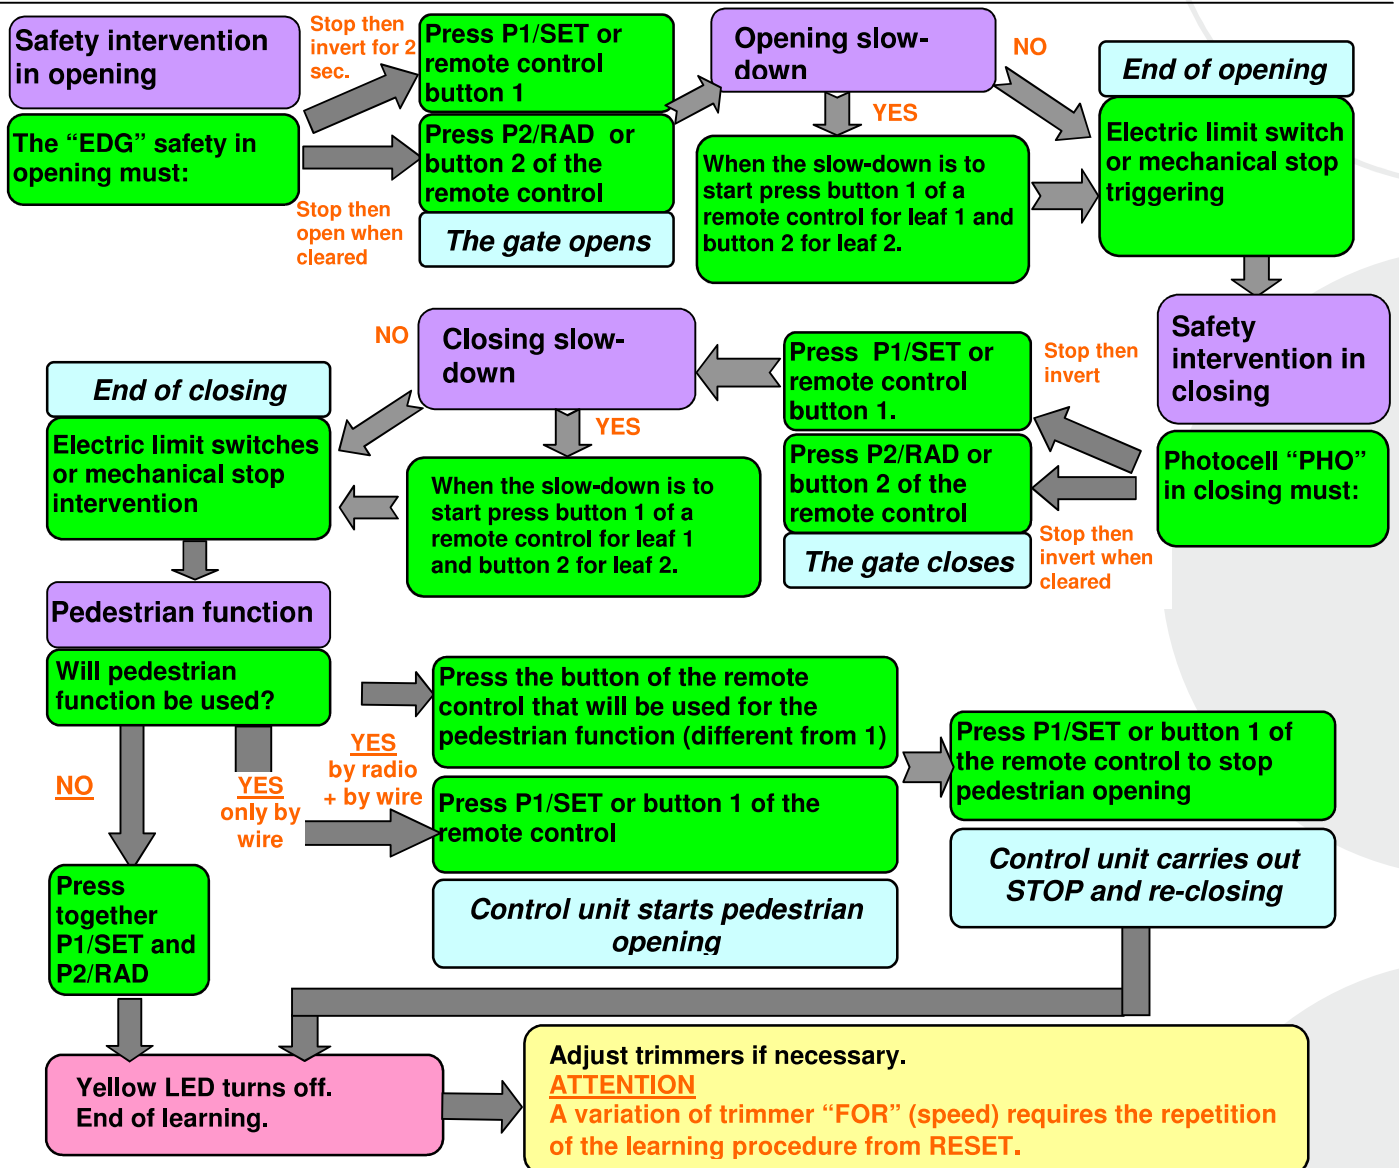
Safety intervention in opening

The “EDG” safety in opening must:

Stop then invert for 2 sec.

Stop then open when cleared

Press P1/SET or remote control button 1

Press P2/RAD or button 2 of the remote control

The gate opens

Opening slow-down

NO

YES

When the slow-down is to start press button 1 of a remote control for leaf 1 and button 2 for leaf 2.

End of opening

Electric limit switch or mechanical stop triggering

Safety intervention in closing

Photocell “PHO” in closing must:

Stop then invert

Stop then invert when cleared

Press P1/SET or remote control button 1.

Press P2/RAD or button 2 of the remote control

The gate closes

Closing slow-down

NO

YES

When the slow-down is to start press button 1 of a remote control for leaf 1 and button 2 for leaf 2.

End of closing

Electric limit switches or mechanical stop intervention

Pedestrian function

Will pedestrian function be used?

NO

YES only by wire

YES by radio + by wire

Press the button of the remote control that will be used for the pedestrian function (different from 1)

Press P1/SET or button 1 of the remote control

Control unit starts pedestrian opening

Press P1/SET or button 1 of the remote control to stop pedestrian opening

Control unit carries out STOP and re-closing

Press together P1/SET and P2/RAD

Yellow LED turns off. End of learning.

Adjust trimmers if necessary.
ATTENTION
A variation of trimmer “FOR” (speed) requires the repetition of the learning procedure from RESET.